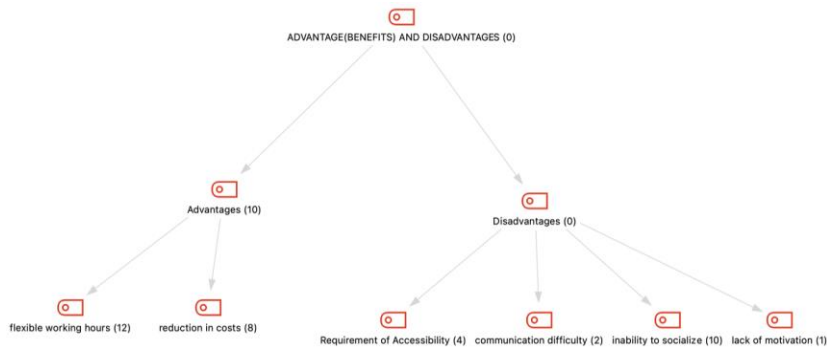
ADVANTAGE(BENEFITS) AND DISADVANTAGES (0)

Advantages (10)

Disadvantages (0)

flexible working hours (12)

reduction in costs (8)

Requirement of Accessibility (4)

communication difficulty (2)

inability to socialize (10)

lack of motivation (1)